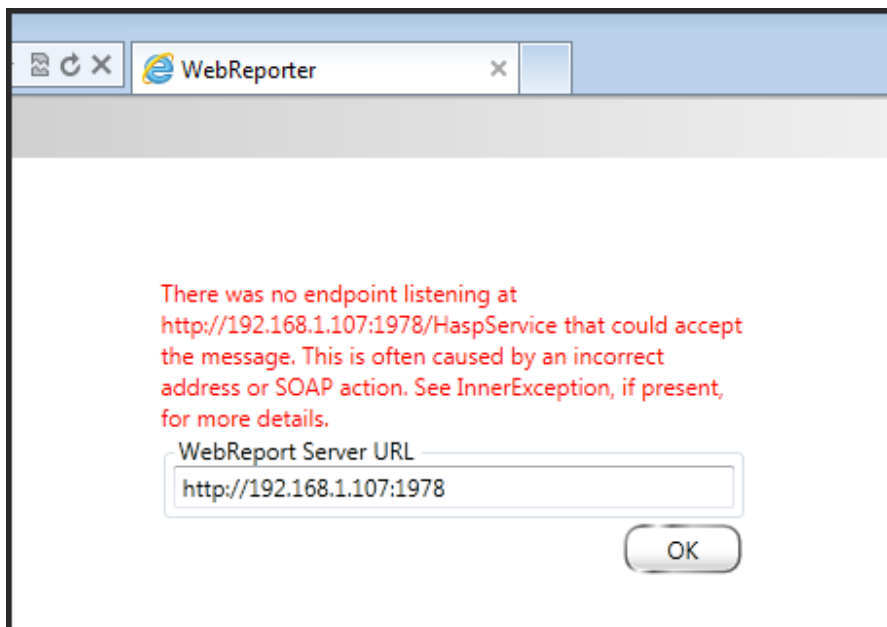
WebReporter

There was no endpoint listening at http://192.168.1.107:1978/HaspService that could accept the message. This is often caused by an incorrect address or SOAP action. See InnerException, if present, for more details.

WebReport Server URL

http://192.168.1.107:1978

OK